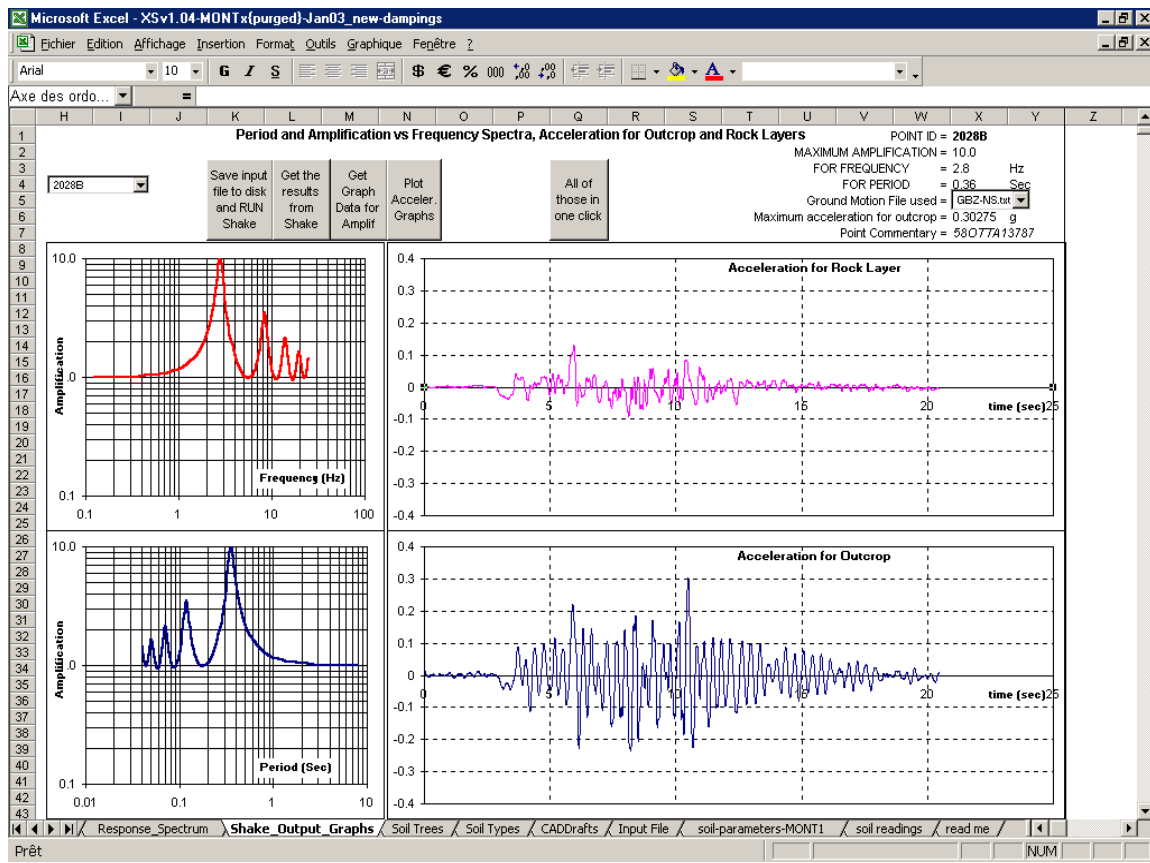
Microsoft Excel - XSv1.04-MONTx{purged}-Jan03_new-dampings

Fichier Edition Affichage Insertion Format Outils Graphique Fenêtre ?

Arial 10 G I S $ € % 000

Axe des ordo... =

H I J K L M N O P Q R S T U V W X Y Z

Period and Amplification vs Frequency Spectra, Acceleration for Outcrop and Rock Layers

POINT ID = 2028B
MAXIMUM AMPLIFICATION = 10.0
FOR FREQUENCY = 2.8 Hz
FOR PERIOD = 0.36 Sec
Ground Motion File used = GBZ-NS.txt
Maximum acceleration for outcrop = 0.30275 g
Point Commentary = 58OTTA13787

2028B

Save input file to disk and RUN Shake

Get the results from Shake

Get Graph Data for Amplif

Plot Acceler. Graphs

All of those in one click

10.0
Amplification
0
0.1
Frequency (Hz)
0.1 1 10 100

Acceleration for Rock Layer
0.4 0.3 0.2 0.1 0 -0.1 -0.2 -0.3 -0.4
0 5 10 15 20 time (sec) 25

10.0
Amplification
0
0.1
Period (Sec)
0.01 0.1 1 10

Acceleration for Outcrop
0.4 0.3 0.2 0.1 0 -0.1 -0.2 -0.3 -0.4
0 5 10 15 20 time (sec) 25

Response_Spectrum | Shake_Output_Graphs | Soil Trees | Soil Types | CADDrafts | Input File | soil-parameters-MONT1 | soil readings | read me

Prêt NUM